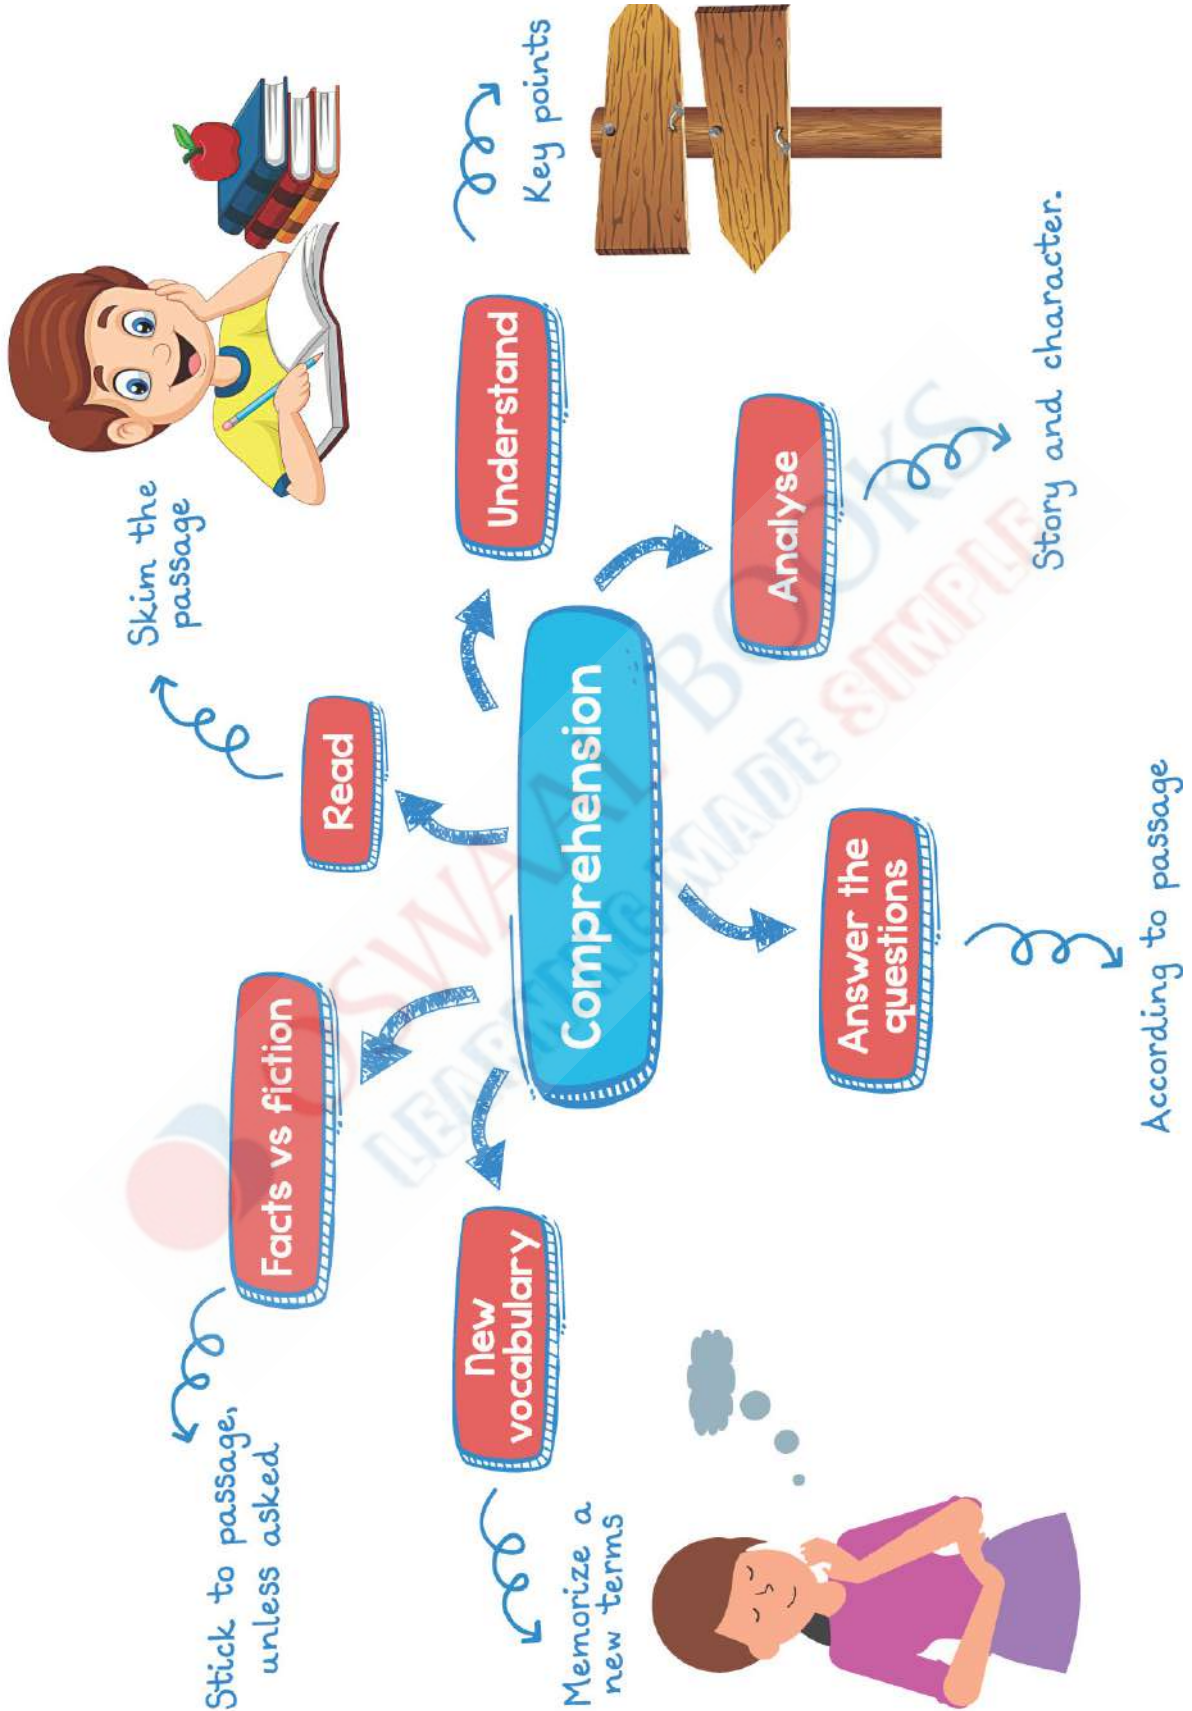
Comprehension

Read
Skim the passage

Understand
Key points

Analyse
Story and character.

Answer the questions
According to passage

Facts vs fiction
Stick to passage, unless asked

New vocabulary
Memorize a new terms

OSWAAL BOOKS
LEARNING MADE SIMPLE